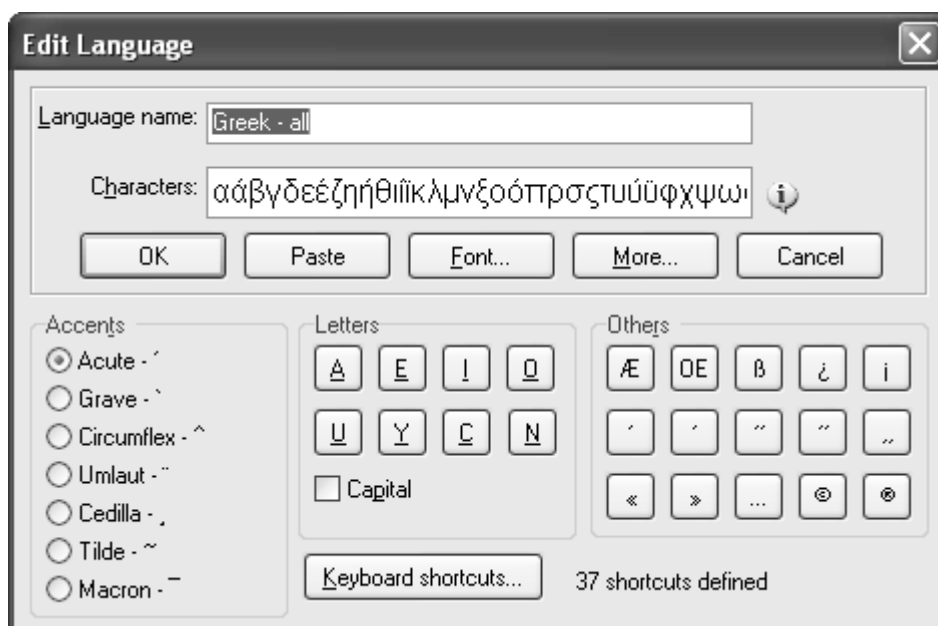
Edit Language

Language name: Greek - all

Characters: αάβγδεέζηήθιίϊκλμνξοόπρσςτυύϋφχψω

OK
Paste
Font...
More...
Cancel

Accents
Acute - ´
Grave - `
Circumflex - ^
Umlaut - ¨
Cedilla - ¸
Tilde - ~
Macron - ¯

Letters
A
E
I
O
U
Y
C
N
Capital

Others
Æ
OE
ß
¿
¡
'
'
"
"
„
«
»
...
©
®

Keyboard shortcuts...

37 shortcuts defined